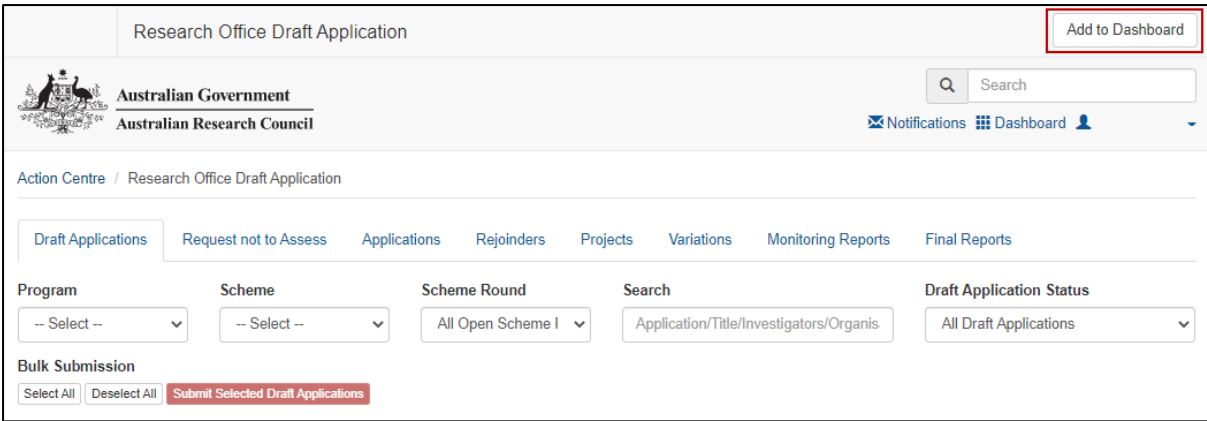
Research Office Draft Application

Add to Dashboard

Australian Government
Australian Research Council

Search

Notifications Dashboard

Action Centre / Research Office Draft Application

Draft Applications | Request not to Assess | Applications | Rejoinders | Projects | Variations | Monitoring Reports | Final Reports

Program
-- Select --

Scheme
-- Select --

Scheme Round
All Open Scheme I

Search
Application/Title/Investigators/Organis

Draft Application Status
All Draft Applications

Bulk Submission
Select All | Deselect All | Submit Selected Draft Applications